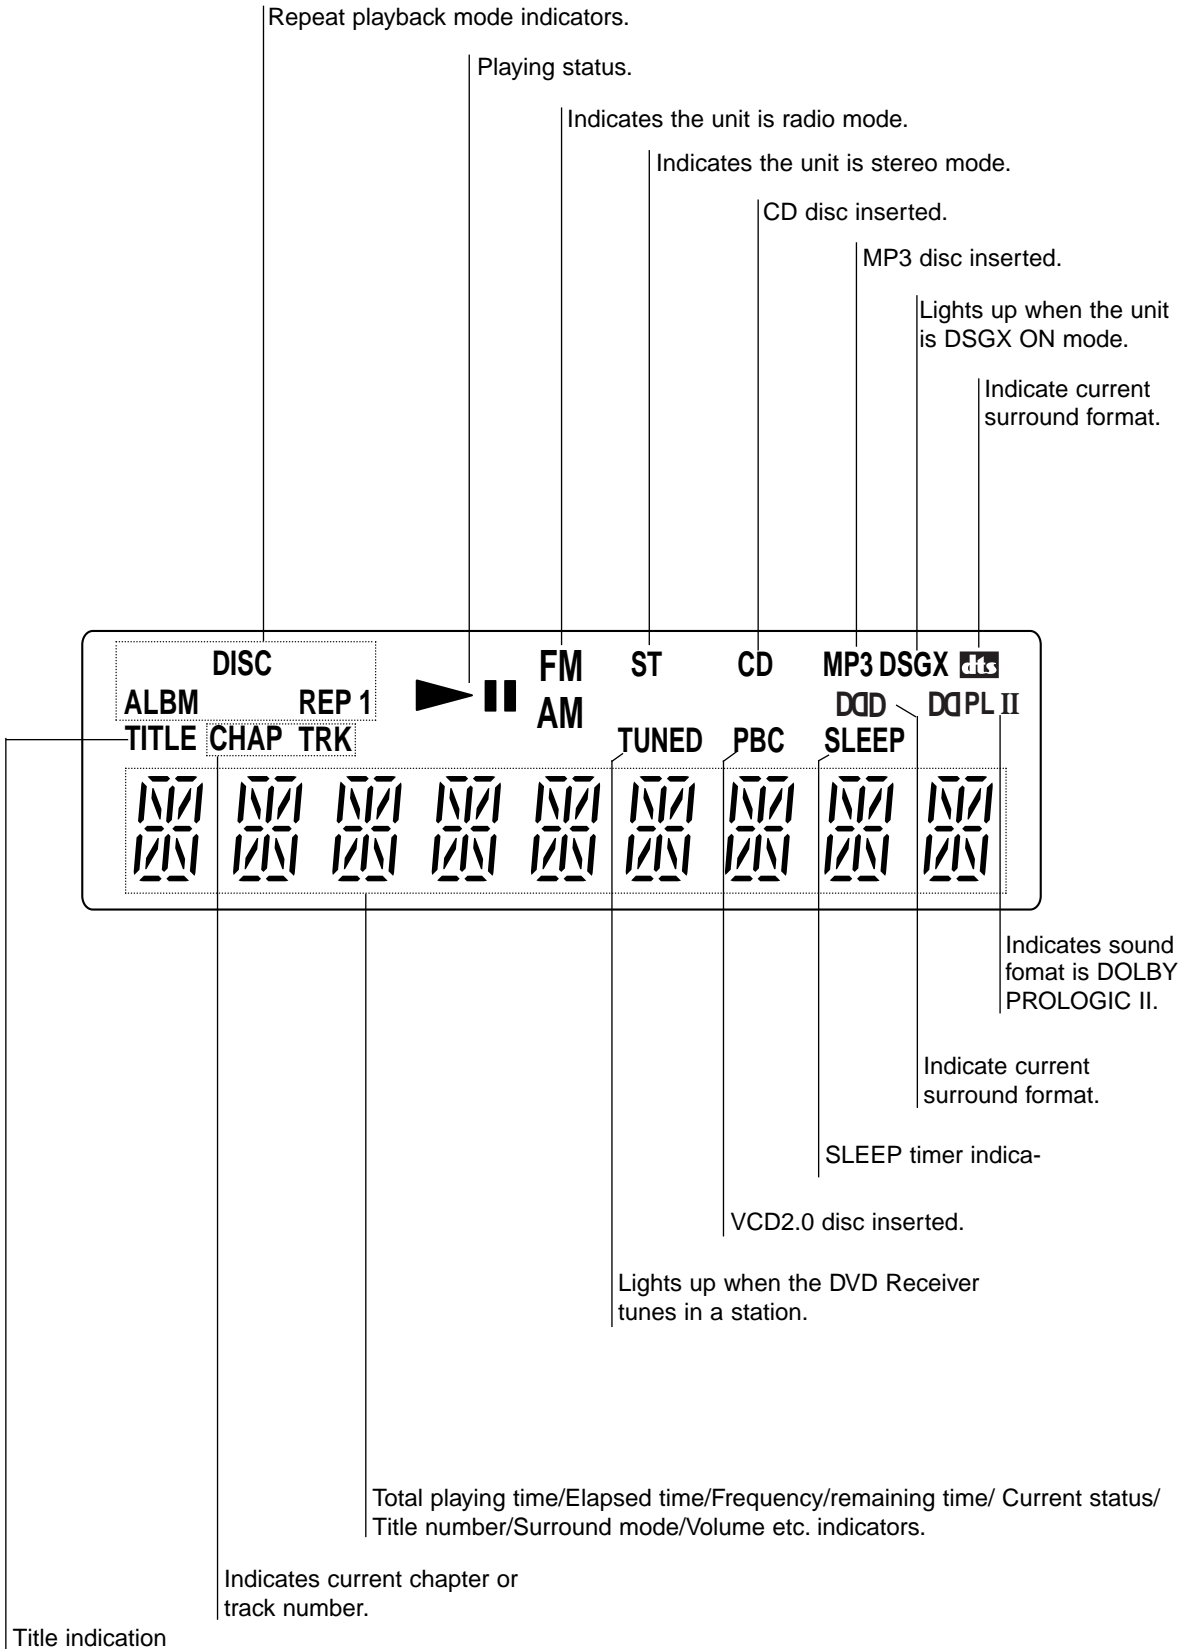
Repeat playback mode indicators.

Playing status.

Indicates the unit is radio mode.

Indicates the unit is stereo mode.

CD disc inserted.

MP3 disc inserted.

Lights up when the unit is DSGX ON mode.

Indicate current surround format.

DISC
ALBM REP 1
TITLE CHAP TRK
FM
AM
ST
CD
MP3 DSGX dts
DD
DPL II
TUNED PBC SLEEP

Indicates sound fomat is DOLBY PROLOGIC II.

Indicate current surround format.

SLEEP timer indica-

VCD2.0 disc inserted.

Lights up when the DVD Receiver tunes in a station.

Total playing time/Elapsed time/Frequency/remaining time/ Current status/ Title number/Surround mode/Volume etc. indicators.

Indicates current chapter or track number.

Title indication